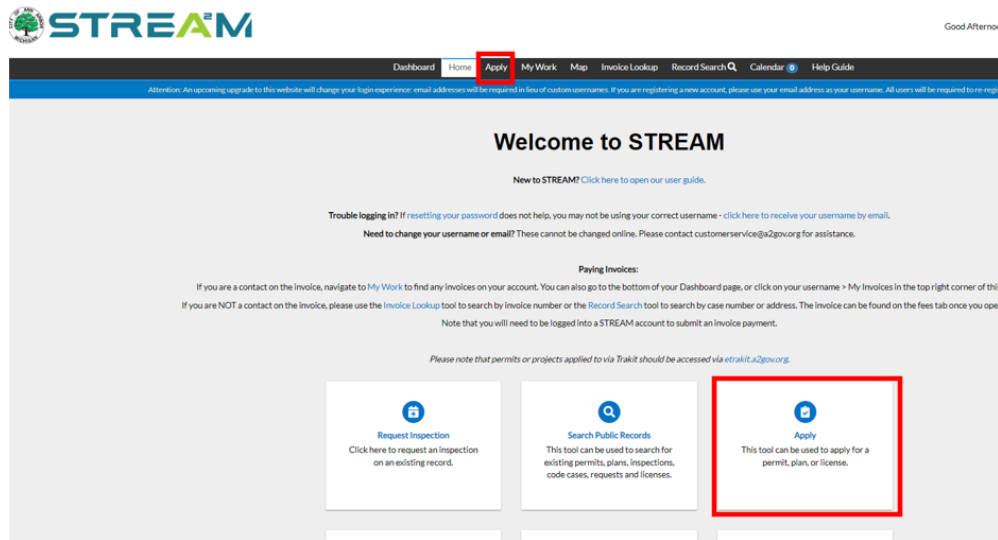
STREAM

Good Afterno

Dashboard Home Apply My Work Map Invoice Lookup Record Search Calendar 0 Help Guide

Attention: An upcoming upgrade to this website will change your login experience: email addresses will be required in lieu of custom usernames. If you are registering a new account, please use your email address as your username. All users will be required to re-regi

Welcome to STREAM

New to STREAM? Click here to open our user guide.

Trouble logging in? If resetting your password does not help, you may not be using your correct username - click here to receive your username by email.

Need to change your username or email? These cannot be changed online. Please contact customerservice@a2gov.org for assistance.

Paying Invoices:

If you are a contact on the invoice, navigate to My Work to find any invoices on your account. You can also go to the bottom of your Dashboard page, or click on your username > My Invoices in the top right corner of thi

If you are NOT a contact on the invoice, please use the Invoice Lookup tool to search by invoice number or the Record Search tool to search by case number or address. The invoice can be found on the fees tab once you ope

Note that you will need to be logged into a STREAM account to submit an invoice payment.

Please note that permits or projects applied to via Trakit should be accessed via etrakit.a2gov.org.

Request Inspection
Click here to request an inspection on an existing record.

Search Public Records
This tool can be used to search for existing permits, plans, inspections, code cases, requests and licenses.

Apply
This tool can be used to apply for a permit, plan, or license.